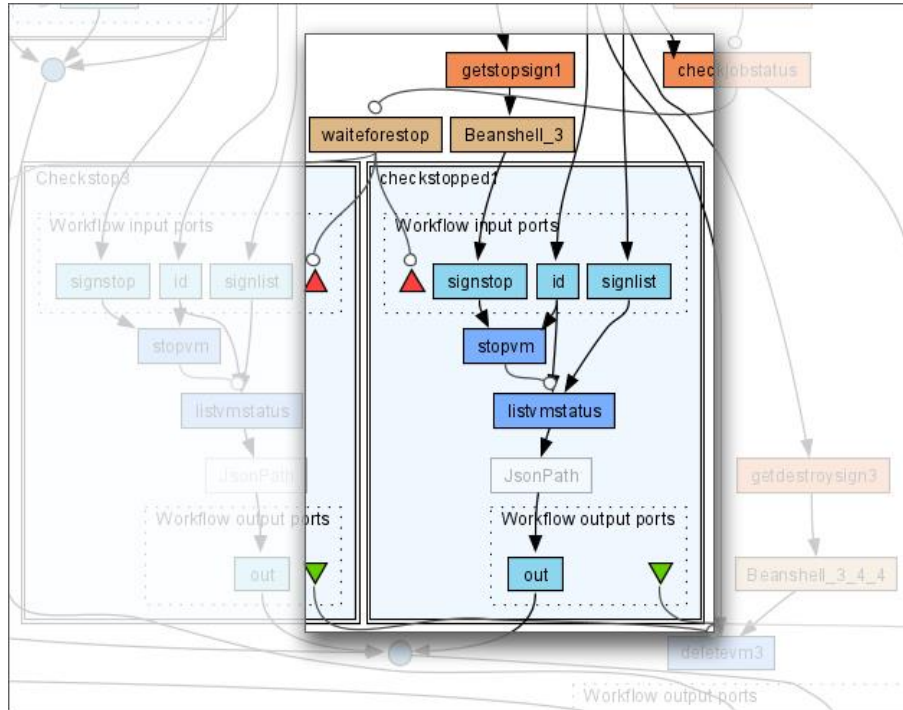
getstopsign1

checkjobstatus

waiteforestop

Beanshell_3

Checkstop3

checkstopped1

Workflow input ports

signstop

id

signlist

Workflow input ports

signstop

id

signlist

stopvm

stopvm

listvmstatus

listvmstatus

JsonPath

JsonPath

Workflow output ports

Workflow output ports

out

out

getdestroysign3

Beanshell_3_4_4

deletevm3

Workflow output ports